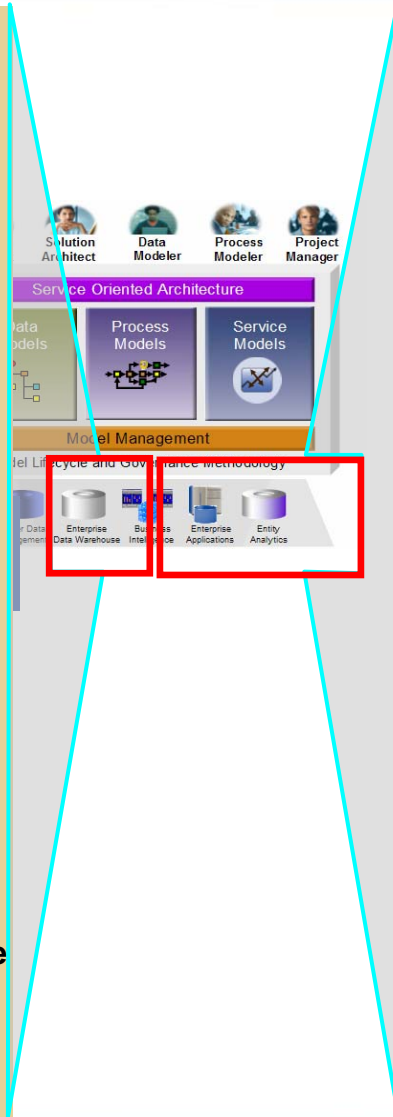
Solution Architect

Data Modeler

Process Modeler

Project Manager

Service Oriented Architecture

Data Models

Process Models

Service Models

Model Management

del Lifecycle and Governance Methodology

r Data gement

Enterprise Data Warehouse

Business Intelligence

Enterprise Applications

Entity Analytics

e